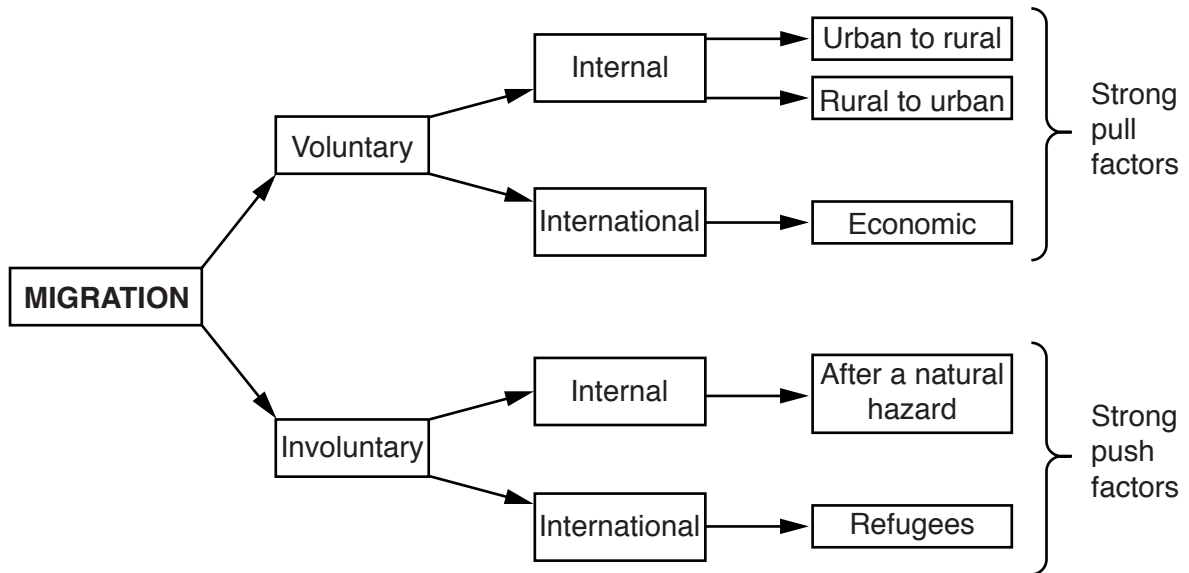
MIGRATION

Voluntary

Internal

Urban to rural

Rural to urban

International

Economic

Strong pull factors

Involuntary

Internal

After a natural hazard

International

Refugees

Strong push factors